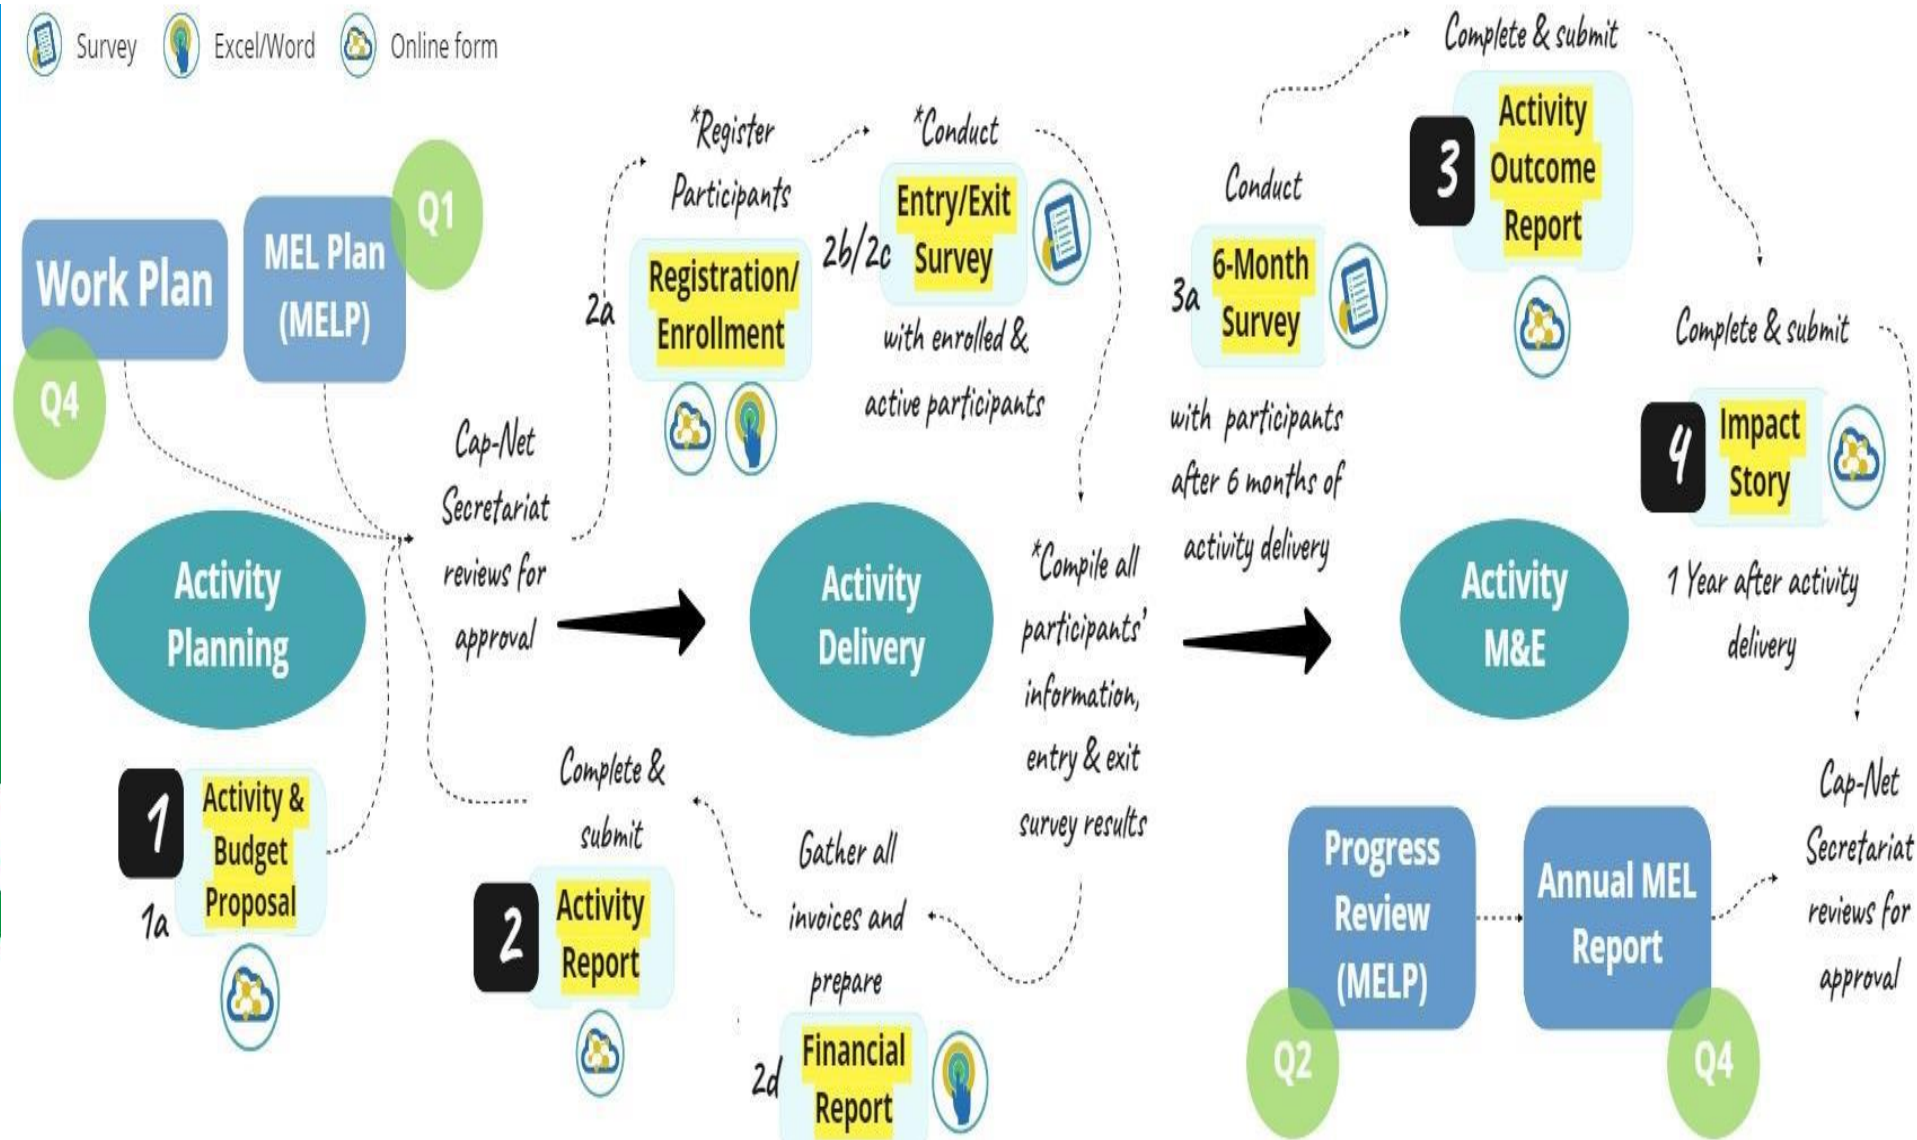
Survey Excel/Word Online form

Work Plan

MEL Plan (MELP)

Q1

Q4

Activity Planning

1 Activity & Budget Proposal

1a

Cap-Net Secretariat reviews for approval

2a

*Register Participants

Registration/ Enrollment

*Conduct

2b/2c

Entry/Exit Survey

with enrolled & active participants

Activity Delivery

*Compile all participants' information, entry & exit survey results

Complete & submit

2 Activity Report

Gather all invoices and prepare

2d Financial Report

Conduct

3a 6-Month Survey

with participants after 6 months of activity delivery

Complete & submit

3 Activity Outcome Report

Activity M&E

Complete & submit

4 Impact Story

1 Year after activity delivery

Cap-Net Secretariat reviews for approval

Progress Review (MELP)

Annual MEL Report

Q2

Q4